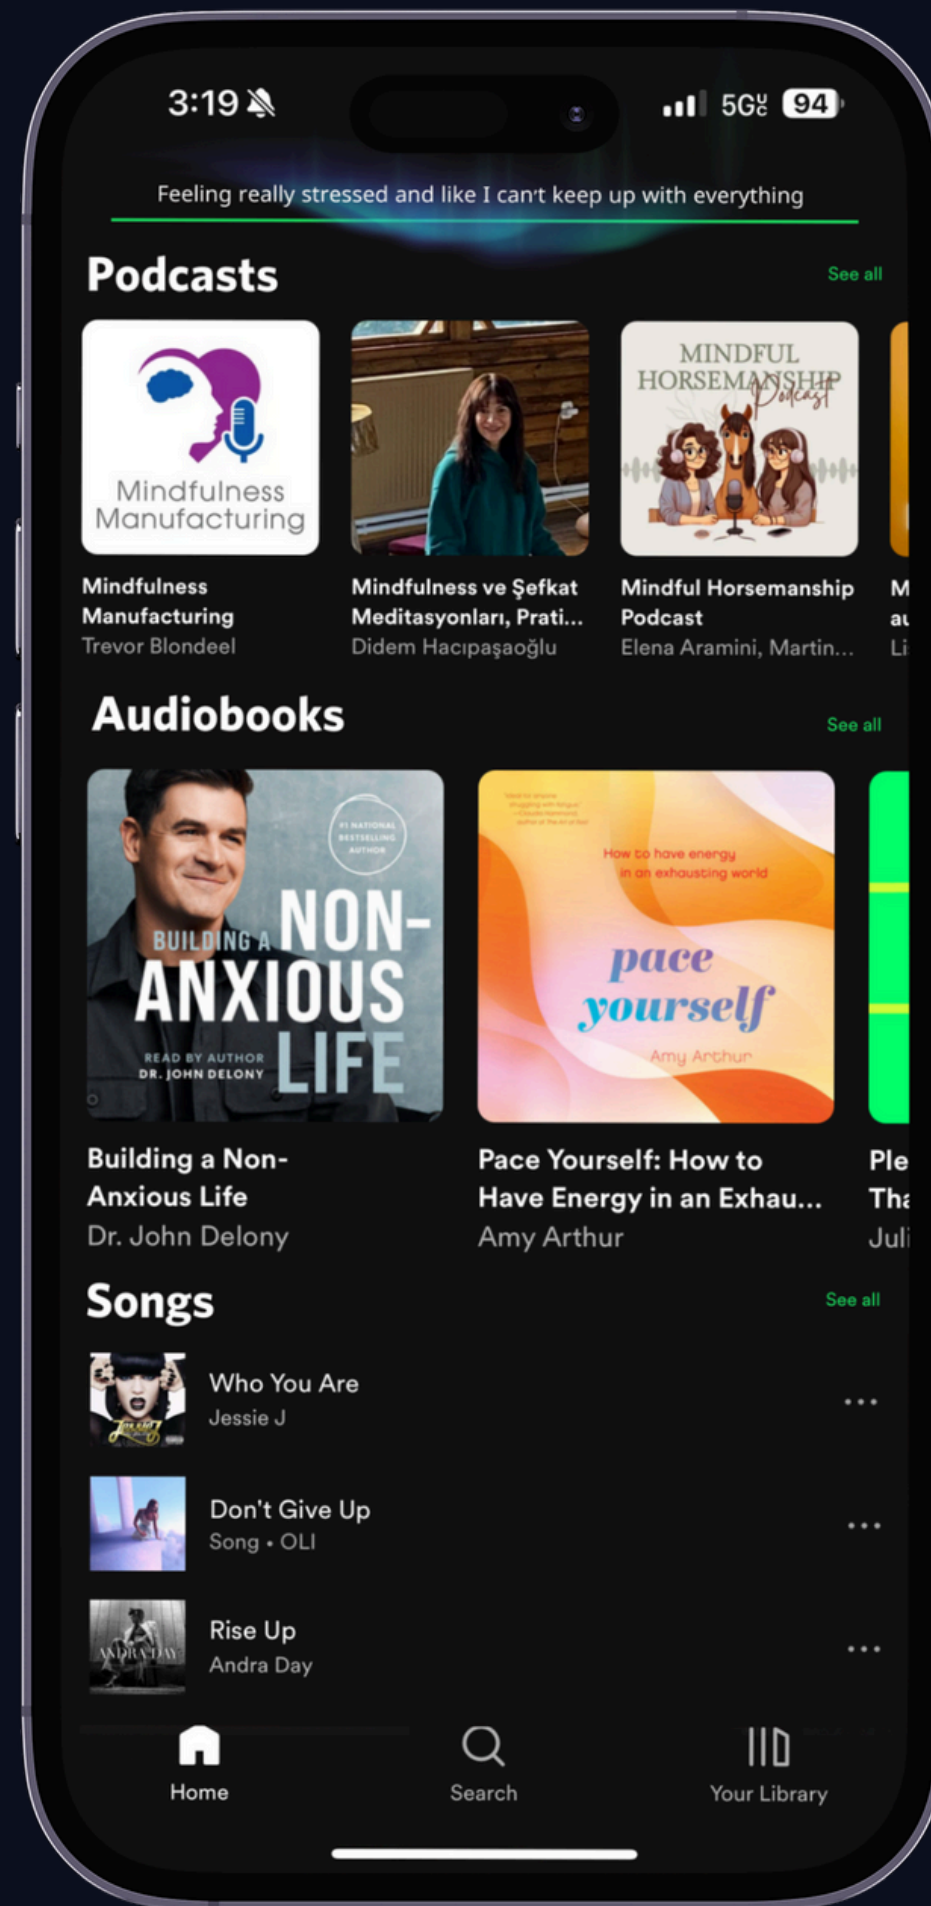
3:19

5G 94

Feeling really stressed and like I can't keep up with everything

Podcasts

See all

Mindfulness Manufacturing

MINDFUL HORSEMANSHIP Podcast

Mindfulness Manufacturing
Trevor Blondeel

Mindfulness ve Şefkat Meditasyonları, Prati...
Didem Hacıpaşaoğlu

Mindful Horsemanship Podcast
Elena Aramini, Martin...

M
au
Li

Audiobooks

See all

#1 NATIONAL BESTSELLING AUTHOR

BUILDING A NON-ANXIOUS LIFE

READ BY AUTHOR DR. JOHN DELONY

How to have energy in an exhausting world

pace yourself

Amy Arthur

Building a Non-Anxious Life
Dr. John Delony

Pace Yourself: How to Have Energy in an Exhau...
Amy Arthur

Ple
Tha
Juli

Songs

See all

Who You Are
Jessie J

Don't Give Up
Song • OLI

Rise Up
Andra Day

Home

Search

Your Library